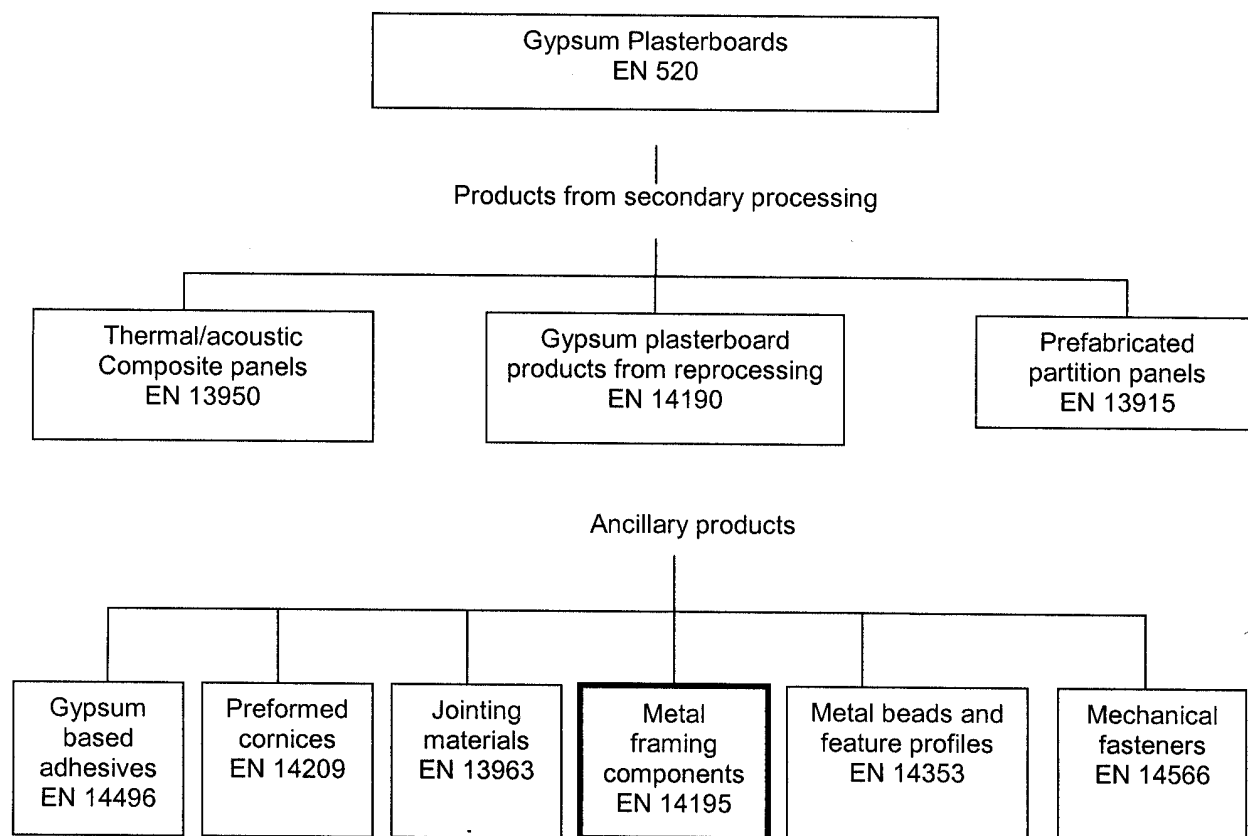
Gypsum Plasterboards
EN 520

Products from secondary processing

Thermal/acoustic
Composite panels
EN 13950

Gypsum plasterboard
products from reprocessing
EN 14190

Prefabricated
partition panels
EN 13915

Ancillary products

Gypsum
based
adhesives
EN 14496

Preformed
cornices
EN 14209

Jointing
materials
EN 13963

Metal
framing
components
EN 14195

Metal beads and
feature profiles
EN 14353

Mechanical
fasteners
EN 14566